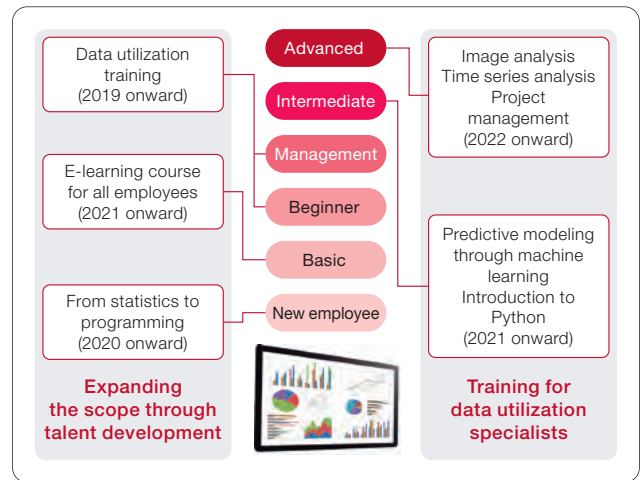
Data utilization training (2019 onward)

E-learning course for all employees (2021 onward)

From statistics to programming (2020 onward)

Expanding the scope through talent development

Advanced

Intermediate

Management

Beginner

Basic

New employee

Image analysis
Time series analysis
Project management
(2022 onward)

Predictive modeling through machine learning
Introduction to Python
(2021 onward)

Training for data utilization specialists